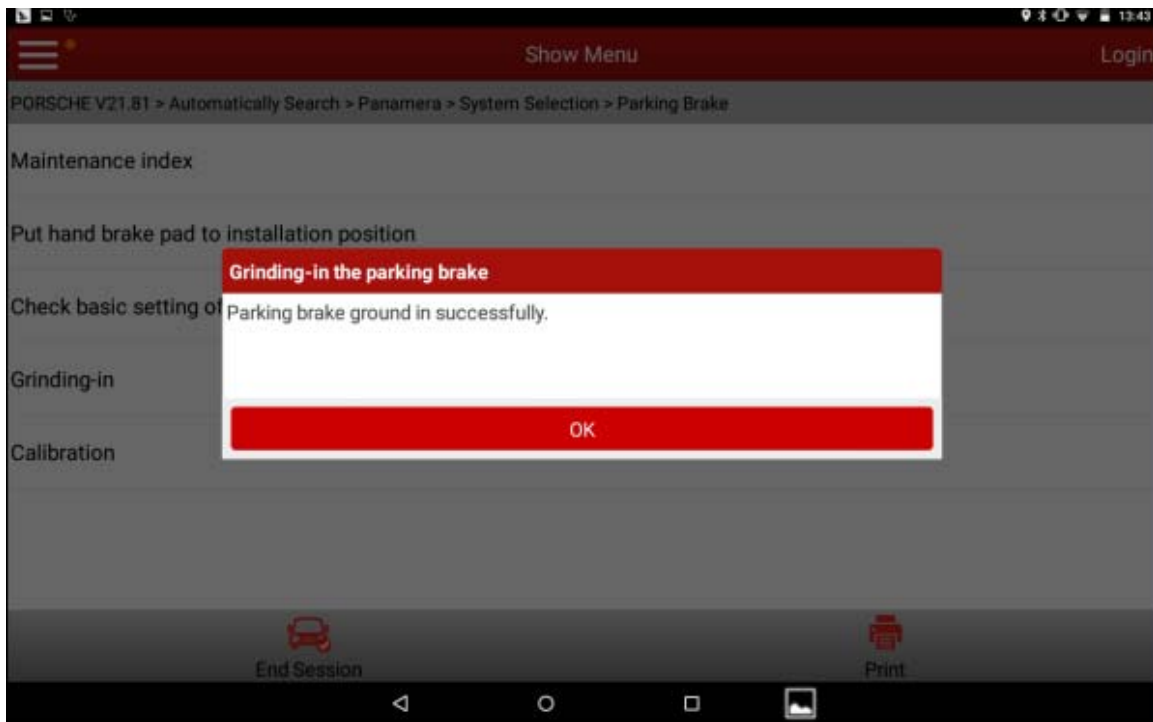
13:43

Show Menu

Login

PORSCHE V21.81 > Automatically Search > Panamera > System Selection > Parking Brake

Maintenance index

Put hand brake pad to installation position

Check basic setting of

Grinding-in

Calibration

Grinding-in the parking brake

Parking brake ground in successfully.

OK

End Session

Print